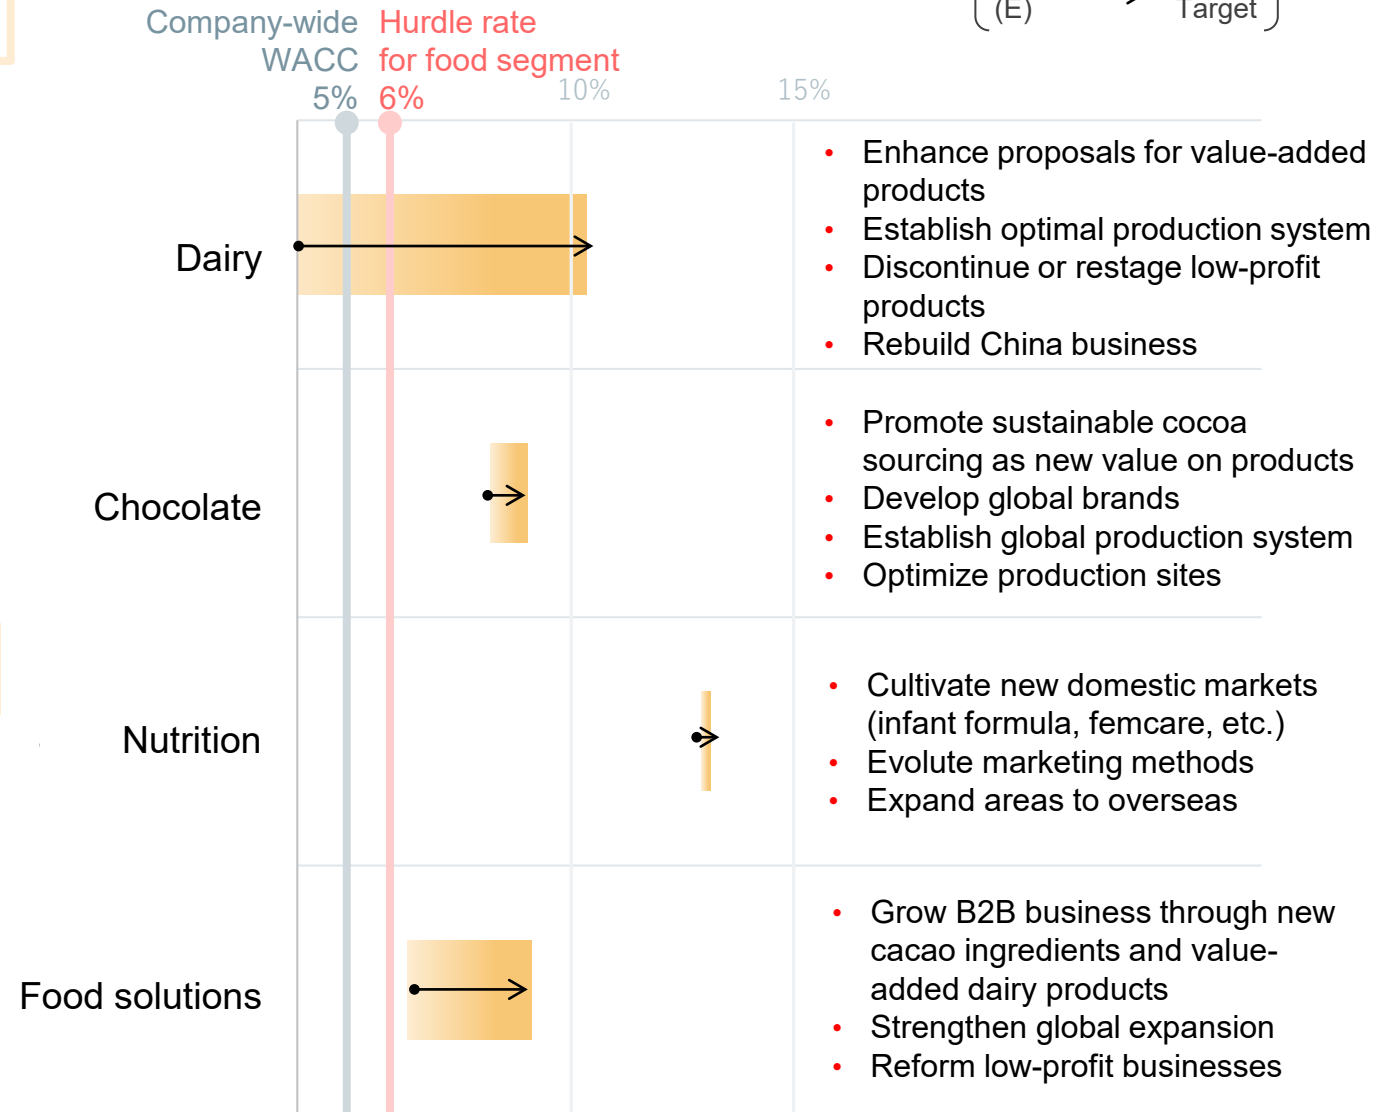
Company-wide WACC 5%

Hurdle rate for food segment 6%

(E)

Target

10%

15%

Dairy

- Enhance proposals for value-added products
- Establish optimal production system
- Discontinue or restage low-profit products
- Rebuild China business

Chocolate

- Promote sustainable cocoa sourcing as new value on products
- Develop global brands
- Establish global production system
- Optimize production sites

Nutrition

- Cultivate new domestic markets (infant formula, femcare, etc.)
- Evolute marketing methods
- Expand areas to overseas

Food solutions

- Grow B2B business through new cacao ingredients and value-added dairy products
- Strengthen global expansion
- Reform low-profit businesses